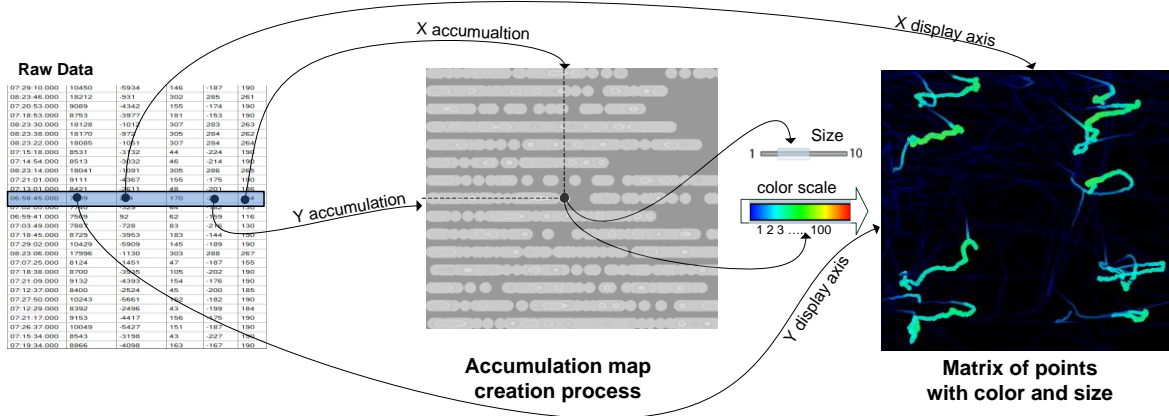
X accumualtion

X display axis

Raw Data

| | | | | | |
|---|---|---|---|---|---|
| 07:29:10.000 | 10450 | -5934 | 146 | -187 | 190 |
| 08:23:46.000 | 18212 | -931 | 302 | 285 | 261 |
| 07:20:53.000 | 9089 | -4342 | 155 | -174 | 190 |
| 07:18:53.000 | 8753 | -3977 | 181 | -153 | 190 |
| 08:23:30.000 | 18128 | -101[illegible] | 307 | 283 | 263 |
| 08:23:38.000 | 18170 | -97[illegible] | 305 | 284 | 262 |
| 08:23:22.000 | 18085 | -10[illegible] | 307 | 284 | 264 |
| 07:15:18.000 | 8531 | -3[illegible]32 | 44 | -224 | 190 |
| 07:14:54.000 | 8513 | -3032 | 46 | -214 | 190 |
| 08:23:14.000 | 18041 | -1091 | 305 | 286 | 265 |
| 07:21:01.000 | 9111 | -4367 | 155 | -175 | 190 |
| 07:13:01.000 | 8421 | -2611 | 48 | -201 | 185 |
| 06:58:45.000 | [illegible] | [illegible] | 170 | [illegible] | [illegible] |
| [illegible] | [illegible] | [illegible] | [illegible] | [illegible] | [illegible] |
| 06:59:41.000 | 7569 | 92 | 62 | -159 | 116 |
| 07:03:49.000 | 7887 | -728 | 83 | -216 | 130 |
| 07:18:45.000 | 8729 | -3953 | 183 | -144 | 190 |
| 07:29:02.000 | 10429 | -5909 | 145 | -189 | 190 |
| 08:23:06.000 | 17996 | -1130 | 303 | 288 | 267 |
| 07:07:25.000 | 8124 | -1451 | 47 | -187 | 155 |
| 07:18:38.000 | 8700 | -3935 | 105 | -202 | 190 |
| 07:21:09.000 | 9132 | -4393 | 154 | -176 | 190 |
| 07:12:37.000 | 8400 | -2524 | 45 | -200 | 185 |
| 07:27:50.000 | 10243 | -5661 | 152 | -182 | 190 |
| 07:12:29.000 | 8392 | -2496 | 43 | -199 | 184 |
| 07:21:17.000 | 9153 | -4417 | 156 | -175 | 190 |
| 07:26:37.000 | 10049 | -5427 | 151 | -187 | 190 |
| 07:15:34.000 | 8543 | -3198 | 43 | -227 | 190 |
| 07:19:34.000 | 8866 | -4098 | 163 | -167 | 190 |

Y accumulation

Size

1 10

color scale

1 2 3 .... 100

Y display axis

Accumulation map creation process

Matrix of points with color and size